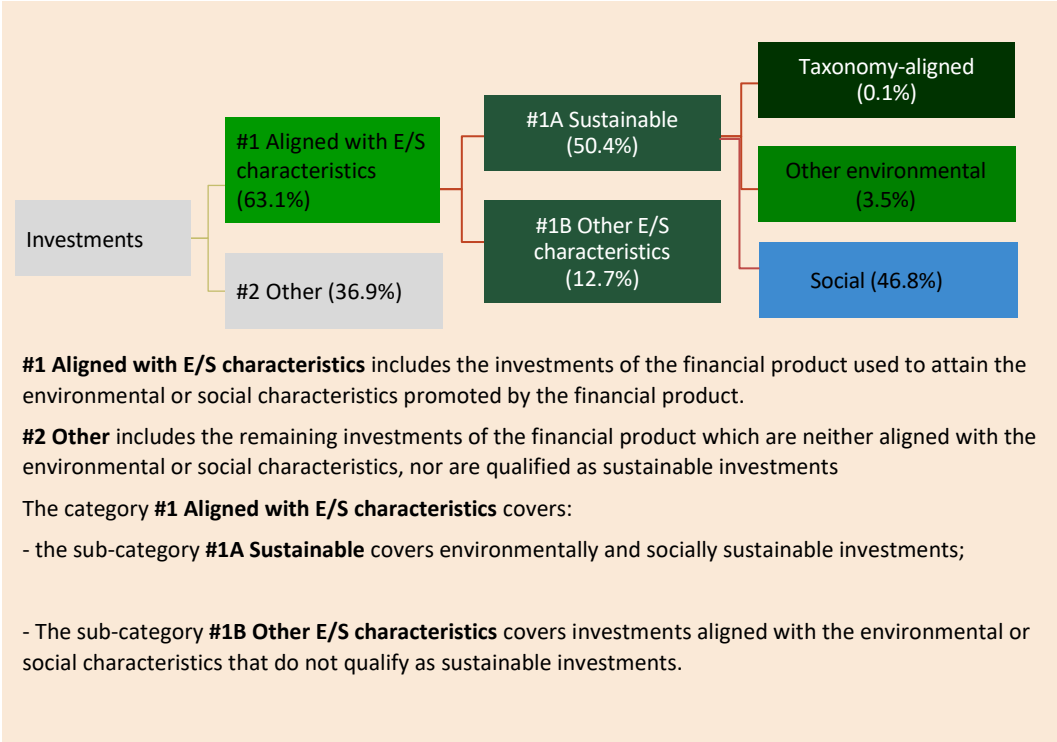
Investments

#1 Aligned with E/S characteristics (63.1%)

#2 Other (36.9%)

#1A Sustainable (50.4%)

#1B Other E/S characteristics (12.7%)

Taxonomy-aligned (0.1%)

Other environmental (3.5%)

Social (46.8%)

**#1 Aligned with E/S characteristics** includes the investments of the financial product used to attain the environmental or social characteristics promoted by the financial product.

**#2 Other** includes the remaining investments of the financial product which are neither aligned with the environmental or social characteristics, nor are qualified as sustainable investments

The category **#1 Aligned with E/S characteristics** covers:

- the sub-category **#1A Sustainable** covers environmentally and socially sustainable investments;

- The sub-category **#1B Other E/S characteristics** covers investments aligned with the environmental or social characteristics that do not qualify as sustainable investments.